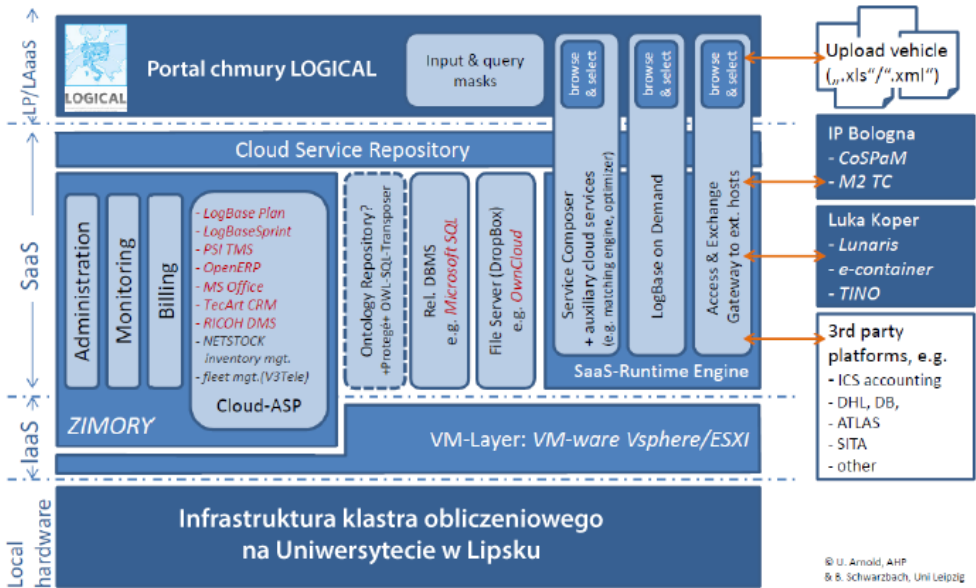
LP/LAaaS

LOGICAL

Portal chmury LOGICAL

Input & query masks

browse & select

browse & select

browse & select

Upload vehicle („.xls"/".xml")

Cloud Service Repository

IP Bologna
- CoSPaM
- M2 TC

SaaS

Administration

Monitoring

Billing

- LogBase Plan
- LogBaseSprint
- PSI TMS
- OpenERP
- MS Office
- TecArt CRM
- RICOH DMS
- NETSTOCK Inventory mgt.
- fleet mgt.(V3Tele)

Cloud-ASP

Ontology Repository?
+Protegé+ OWL-SQL-Transposer

Rel. DBMS e.g. Microsoft SQL

File Server (DropBox) e.g. OwnCloud

Service Composer + auxiliary cloud services (e.g. matching engine, optimizer)

LogBase on Demand

Access & Exchange Gateway to ext. hosts

SaaS-Runtime Engine

Luka Koper
- Lunaris
- e-container
- TINO

3rd party platforms, e.g.
- ICS accounting
- DHL, DB,
- ATLAS
- SITA
- other

IaaS

ZIMORY

VM-Layer: VM-ware Vsphere/ESXI

Local hardware

Infrastruktura klastra obliczeniowego na Uniwersytecie w Lipsku

© U. Arnold, AHP & B. Schwarzbach, Uni Leipzig